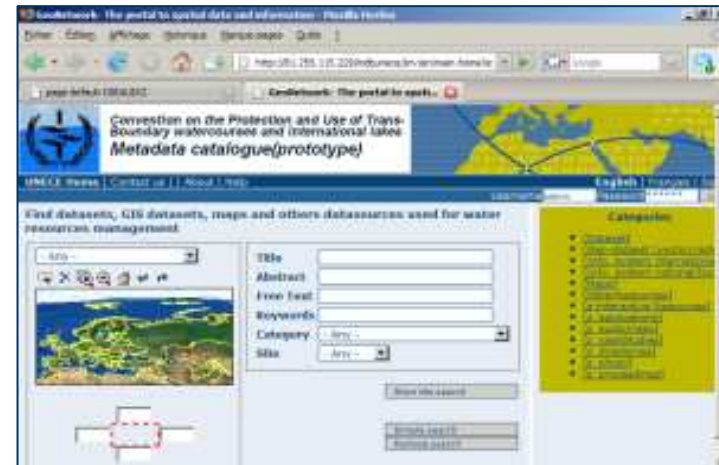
GeoNetwork - The portal to spatial data and information - Mozilla Firefox

Fichier Édition Affichage Historique Marque-pages Outils ?

http://81.255.135.220/geonetwork/srv/en/main.home

GeoNetwork - The portal to spati...

Convention on the Protection and Use of Trans-Boundary watercourses and International lakes

Metadata catalogue(prototype)

UNECE Home | Contact us | About | Help

English | Français

Username | Password

Find datasets, GIS datasets, maps and others datasources used for water resources management

-- Any --

Title

Abstract

Free Text

Keywords

Category -- Any --

Site -- Any --

Show the search

Simple search

Refresh search

Categories

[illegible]